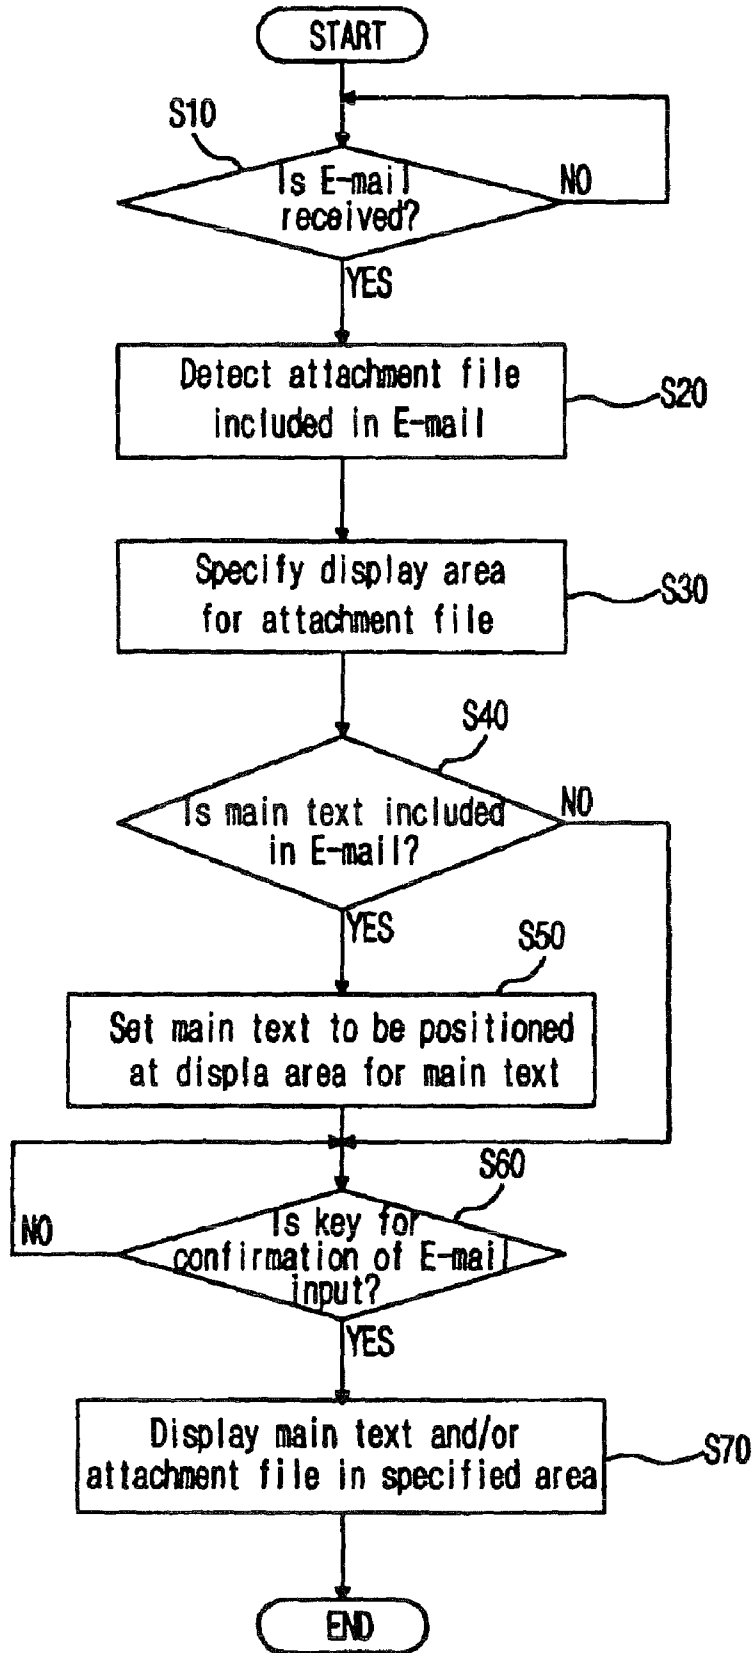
START

S10

Is E-mail received?

NO

YES

Detect attachment file included in E-mail

S20

Specify display area for attachment file

S30

S40

Is main text included in E-mail?

NO

YES

S50

Set main text to be positioned at displa area for main text

S60

NO

Is key for confirmation of E-mail input?

YES

Display main text and/or attachment file in specified area

S70

END